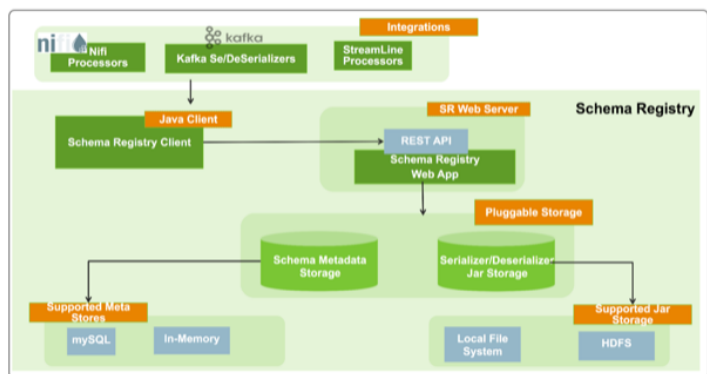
nifi

kafka

Integrations

Nifi Processors

Kafka Se/DeSerializers

StreamLine Processors

Schema Registry

Java Client

Schema Registry Client

SR Web Server

REST API

Schema Registry Web App

Pluggable Storage

Schema Metadata Storage

Serializer/Deserializer Jar Storage

Supported Meta Stores

mySQL

In-Memory

Supported Jar Storage

Local File System

HDFS